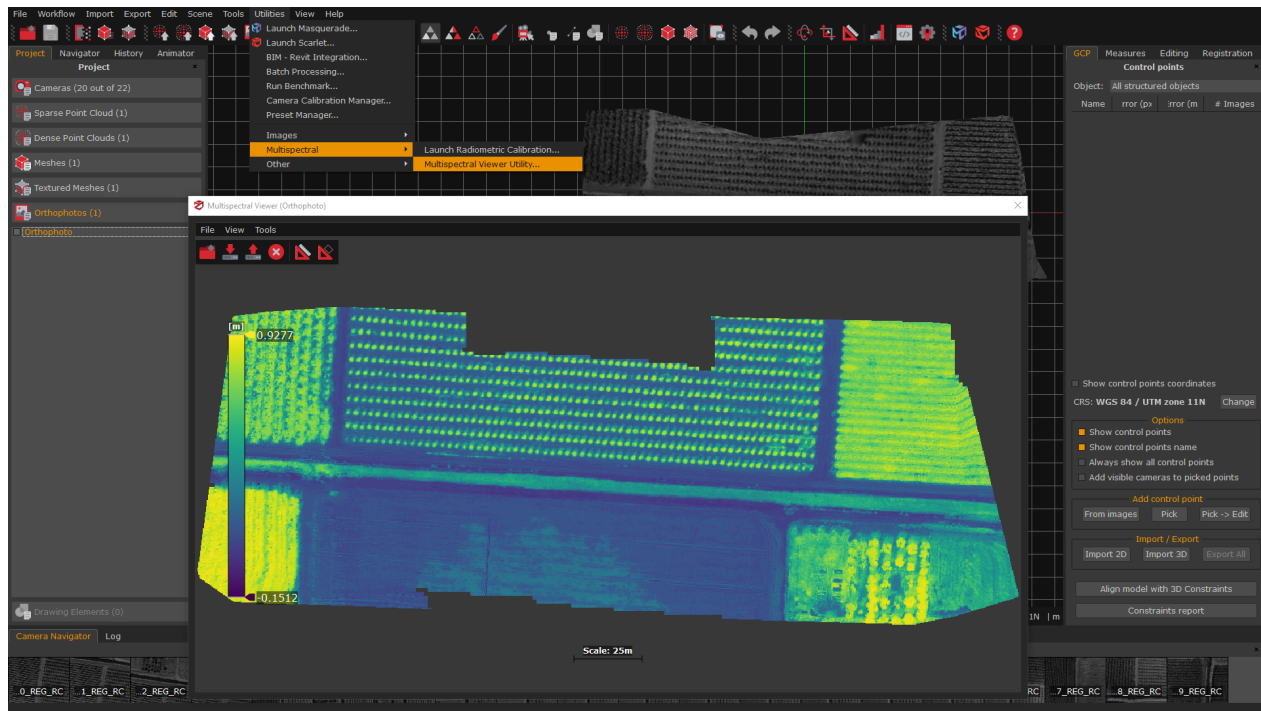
File Workflow Import Export Edit Scene Tools Utilities View Help

Launch Masquerade...
Launch Scarlet...
BIM - Revit Integration...
Batch Processing...
Run Benchmark...
Camera Calibration Manager...
Preset Manager...
Images
Multispectral
Other

Launch Radiometric Calibration...
Multispectral Viewer Utility...

Project Navigator History Animator
Project
Cameras (20 out of 22)
Sparse Point Cloud (1)
Dense Point Clouds (1)
Meshes (1)
Textured Meshes (1)
Orthophotos (1)
Orthophoto

Drawing Elements (0)

Camera Navigator Log

Multispectral Viewer (Orthophoto)
File View Tools

[m]
0.9277
-0.1512

Scale: 25m

GCP Measures Editing Registration
Control points
Object: All structured objects
Name rror (px rror (m # Images

Show control points coordinates
CRS: WGS 84 / UTM zone 11N Change
Options
Show control points
Show control points name
Always show all control points
Add visible cameras to picked points
Add control point
From images Pick Pick -> Edit
Import / Export
Import 2D Import 3D Export All
Align model with 3D Constraints
Constraints report

1N | m

_0_REG_RC _1_REG_RC _2_REG_RC RC _7_REG_RC _8_REG_RC _9_REG_RC